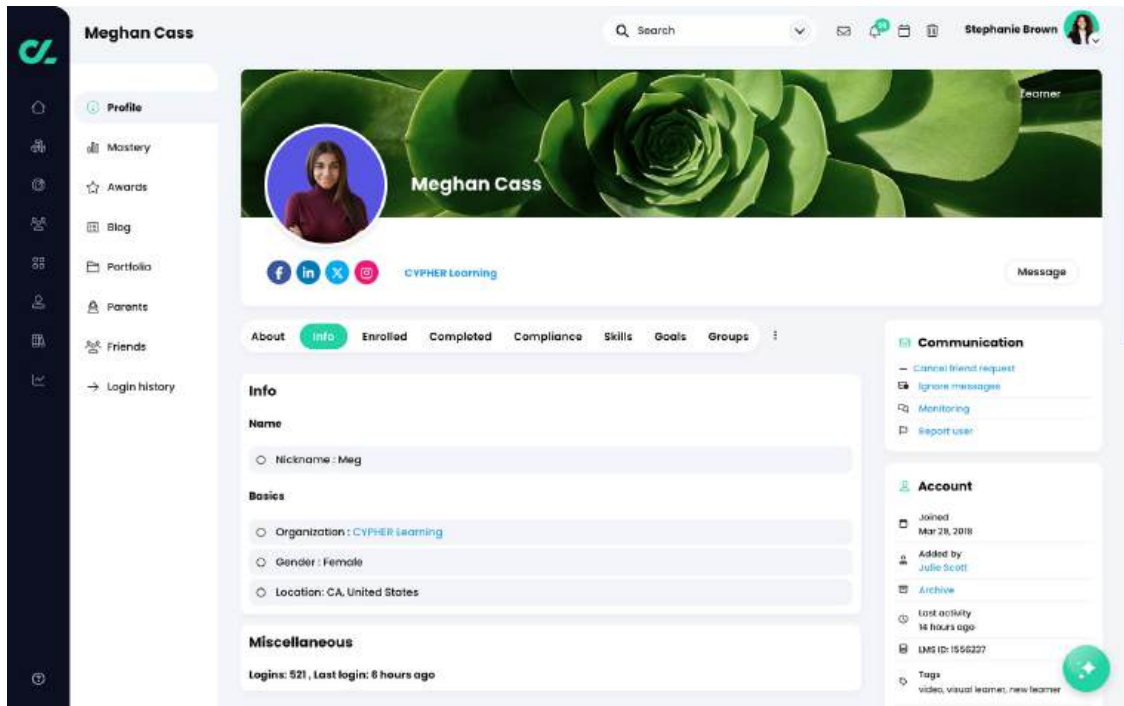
Meghan Cass

Search

Stephanie Brown

Profile
Mastery
Awards
Blog
Portfolio
Parents
Friends
→ Login history

Learner

Meghan Cass

CYPHER Learning

Message

About Info Enrolled Completed Compliance Skills Goals Groups

Info

Name

Nickname : Meg

Basics

Organization : CYPHER Learning

Gender : Female

Location: CA, United States

Miscellaneous

Logins: 521 , Last login: 6 hours ago

Communication

— Cancel friend request
Ignore messages
Monitoring
Report user

Account

Joined
Mar 28, 2018

Added by
Julie Scott

Archive

Last activity
14 hours ago

LMS ID: 1556327

Tags
video, visual learner, new learner